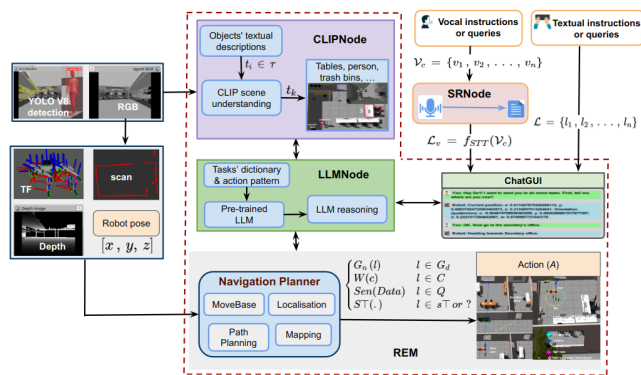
YOLO V8 detection

RGB

TF

scan

Depth

Robot pose

$[x\ ,\ y,\ z]$

Objects' textual descriptions

$t_i \in \tau$

CLIP scene understanding

$t_k$

Tables, person, trash bins, ...

CLIPNode

Vocal instructions or queries

Textual instructions or queries

$\mathcal{V}_c = \{v_1\ , v_2\ , \ .\ .\ .\ , v_n\}$

SRNode

$\mathcal{L} = \{l_1\ , l_2\ , \ .\ .\ .\ , l_n\}$

$\mathcal{L}_v = f_{STT}(\mathcal{V}_c)$

Tasks' dictionary & action pattern

LLMNode

Pre-trained LLM

LLM reasoning

ChatGUI

Navigation Planner

MoveBase

Localisation

Path Planning

Mapping

$G_n(l) \quad l \in G_d$
$W(c) \quad l \in C$
$Sen(Data) \quad l \in Q$
$ST(.) \quad l \in s\top\ or\ ?$

Action $(A)$

REM